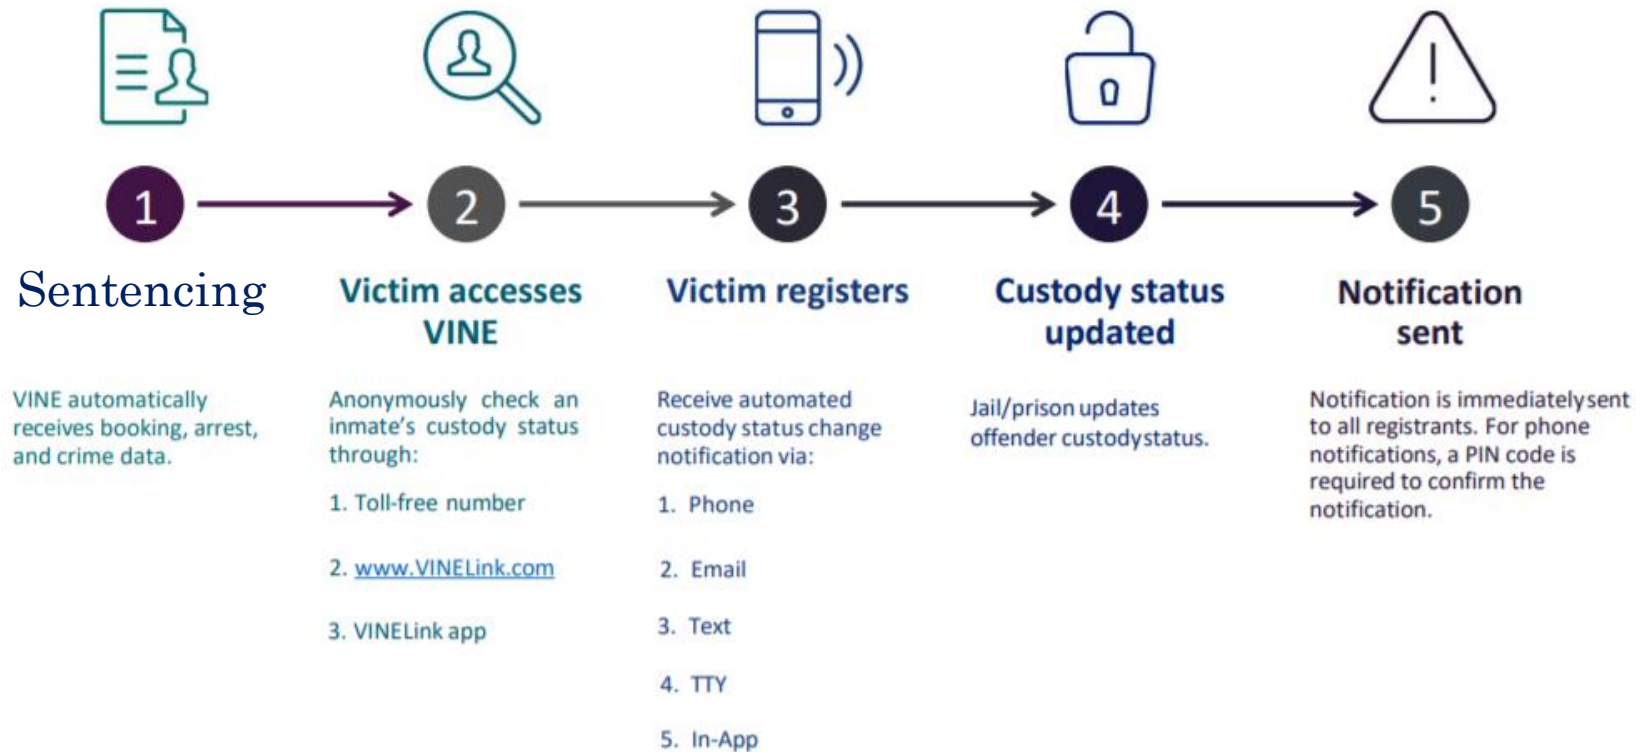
1

2

3

4

5

Sentencing

Victim accesses VINE

Victim registers

Custody status updated

Notification sent

VINE automatically receives booking, arrest, and crime data.

Anonymously check an inmate's custody status through:

1. Toll-free number

2. www.VINELink.com

3. VINELink app

Receive automated custody status change notification via:

1. Phone

2. Email

3. Text

4. TTY

5. In-App

Jail/prison updates offender custodystatus.

Notification is immediatelysent to all registrants. For phone notifications, a PIN code is required to confirm the notification.